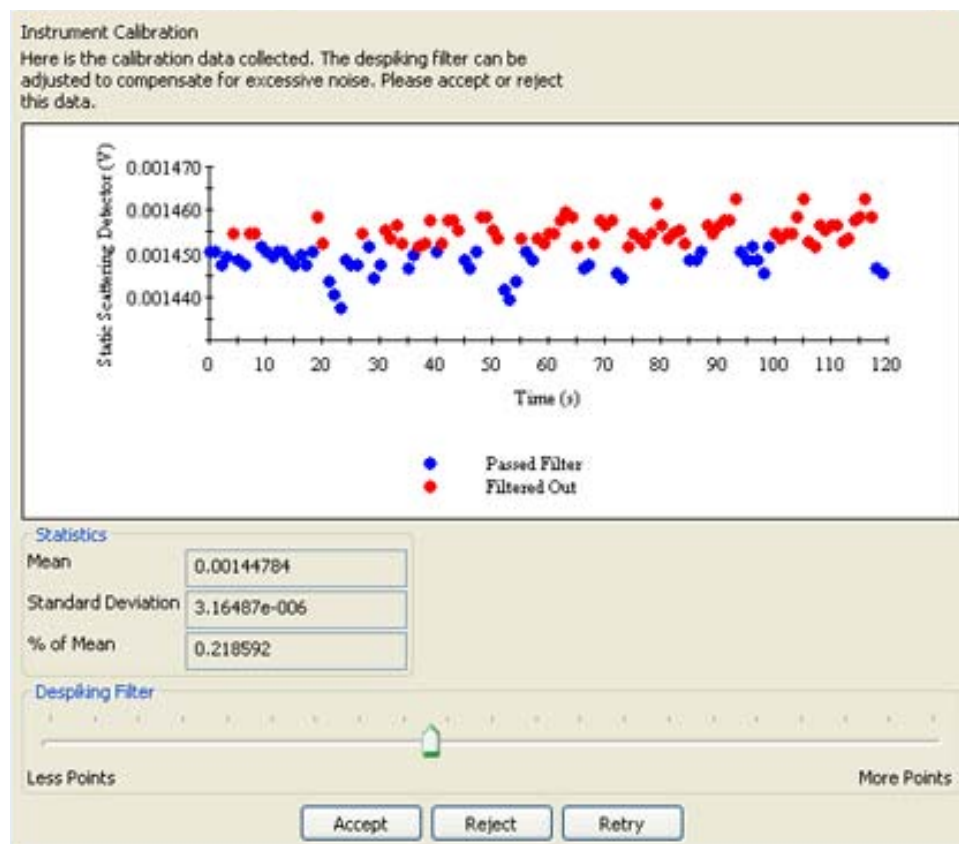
Instrument Calibration

Here is the calibration data collected. The despiking filter can be adjusted to compensate for excessive noise. Please accept or reject this data.

Static Scattering Detector (V)

0.001470
0.001460
0.001450
0.001440

0 10 20 30 40 50 60 70 80 90 100 110 120

Time (s)

Passed Filter
Filtered Out

Statistics

| Mean | 0.00144784 |
|---|---|
| Standard Deviation | 3.16487e-006 |
| % of Mean | 0.218592 |

Despiking Filter

Less Points

More Points

Accept Reject Retry